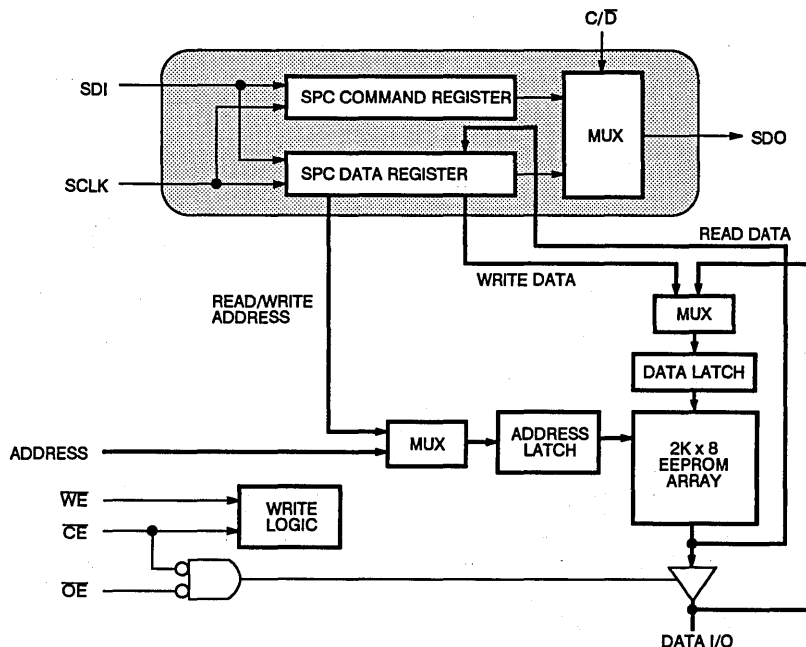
C/$\overline{D}$

SDI

SPC COMMAND REGISTER

MUX

SDO

SCLK

SPC DATA REGISTER

READ DATA

WRITE DATA

READ/WRITE ADDRESS

MUX

DATA LATCH

ADDRESS

MUX

ADDRESS LATCH

2K x 8 EEPROM ARRAY

$\overline{WE}$

WRITE LOGIC

$\overline{CE}$

$\overline{OE}$

DATA I/O